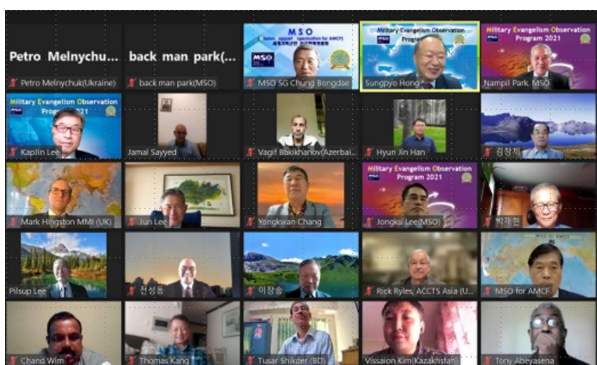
Petro Melnychuk...

Petro Melnychuk(Ukraine)

back man park(...

back man park(MSO)

MSO

MSO SG Chung Bongdae

Military Evangelism Observation Program

Sungpyo Hong

Military Evangelism Observation Program 2021

Nampil Park, MSO

Military Evangelism Observation Program 2021

Kaplin Lee

Jamal Sayyed

Vagif Bakikhanov(Azerbai...

Hyun Jin Han

김창제

Mark Hingston MMI (UK)

Jun Lee

Yongkwan Chang

Military Evangelism Observation Program 2021

Jongkui Lee(MSO)

박재현

Pilsup Lee

천성동

이장호

Rick Ryles, ACCTS Asia (U...

MSO for AMCF

Chand Wim

Thomas Kang

Tusar Shikder (BD)

Vissaion Kim(Kazakhstan)

Tony Abeyasena